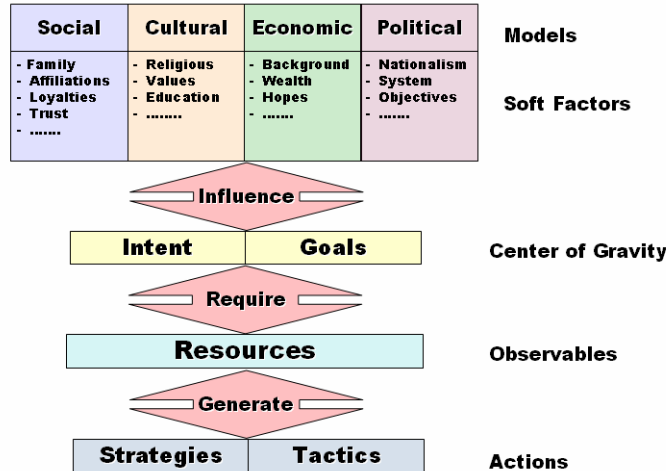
| Social | Cultural | Economic | Political |
|---|---|---|---|
| - Family<br>- Affiliations<br>- Loyalties<br>- Trust<br>- ....... | - Religious<br>- Values<br>- Education<br>- ........ | - Background<br>- Wealth<br>- Hopes<br>- ....... | - Nationalism<br>- System<br>- Objectives<br>- ....... |

Models

Soft Factors

Influence

Intent | Goals

Center of Gravity

Require

Resources

Observables

Generate

Strategies | Tactics

Actions